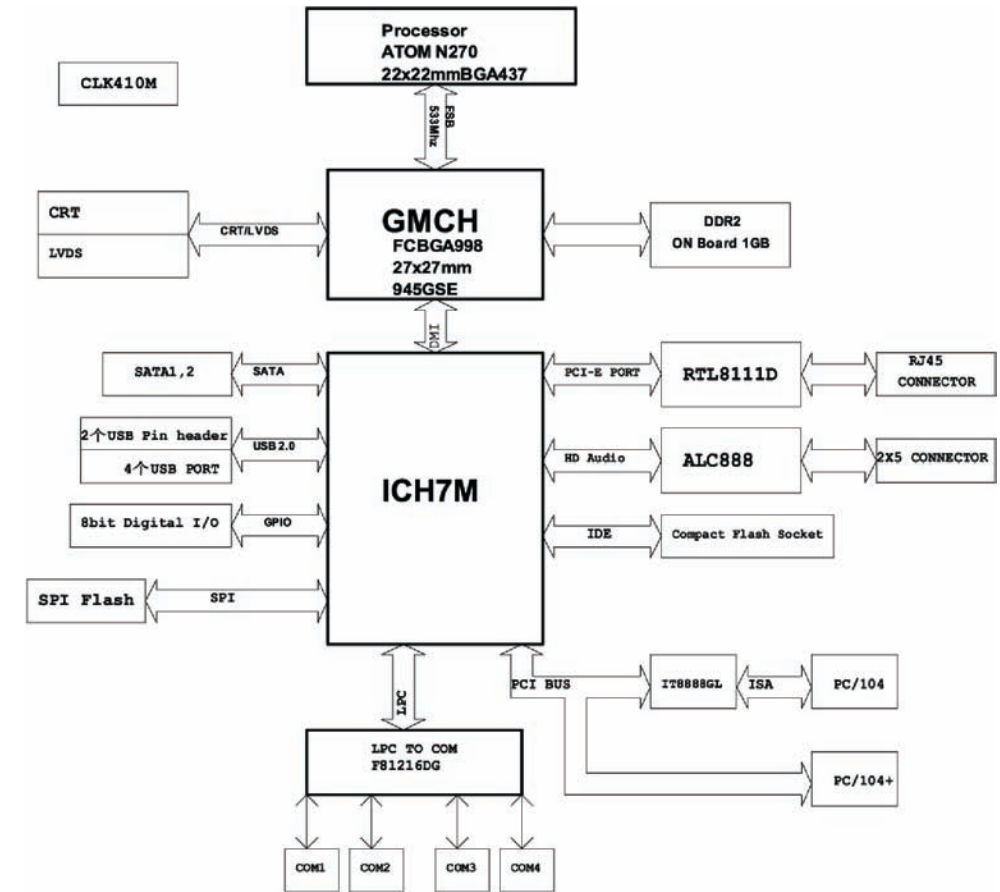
Processor
ATOM N270
22x22mmBGA437

CLK410M

FSB
533Mhz

CRT
LVDS

CRT/LVDS

GMCH
FCBGA998
27x27mm
945GSE

DDR2
ON Board 1GB

DMI

SATA1,2

SATA

PCI-E PORT

RTL8111D

RJ45
CONNECTOR

2个USB Pin header
4个USB PORT

USB 2.0

HD Audio

ALC888

2X5 CONNECTOR

ICH7M

8bit Digital I/O

GPIO

IDE

Compact Flash Socket

SPI Flash

SPI

LPC

PCI BUS

IT8888GL

ISA

PC/104

PC/104+

LPC TO COM
F81216DG

COM1

COM2

COM3

COM4